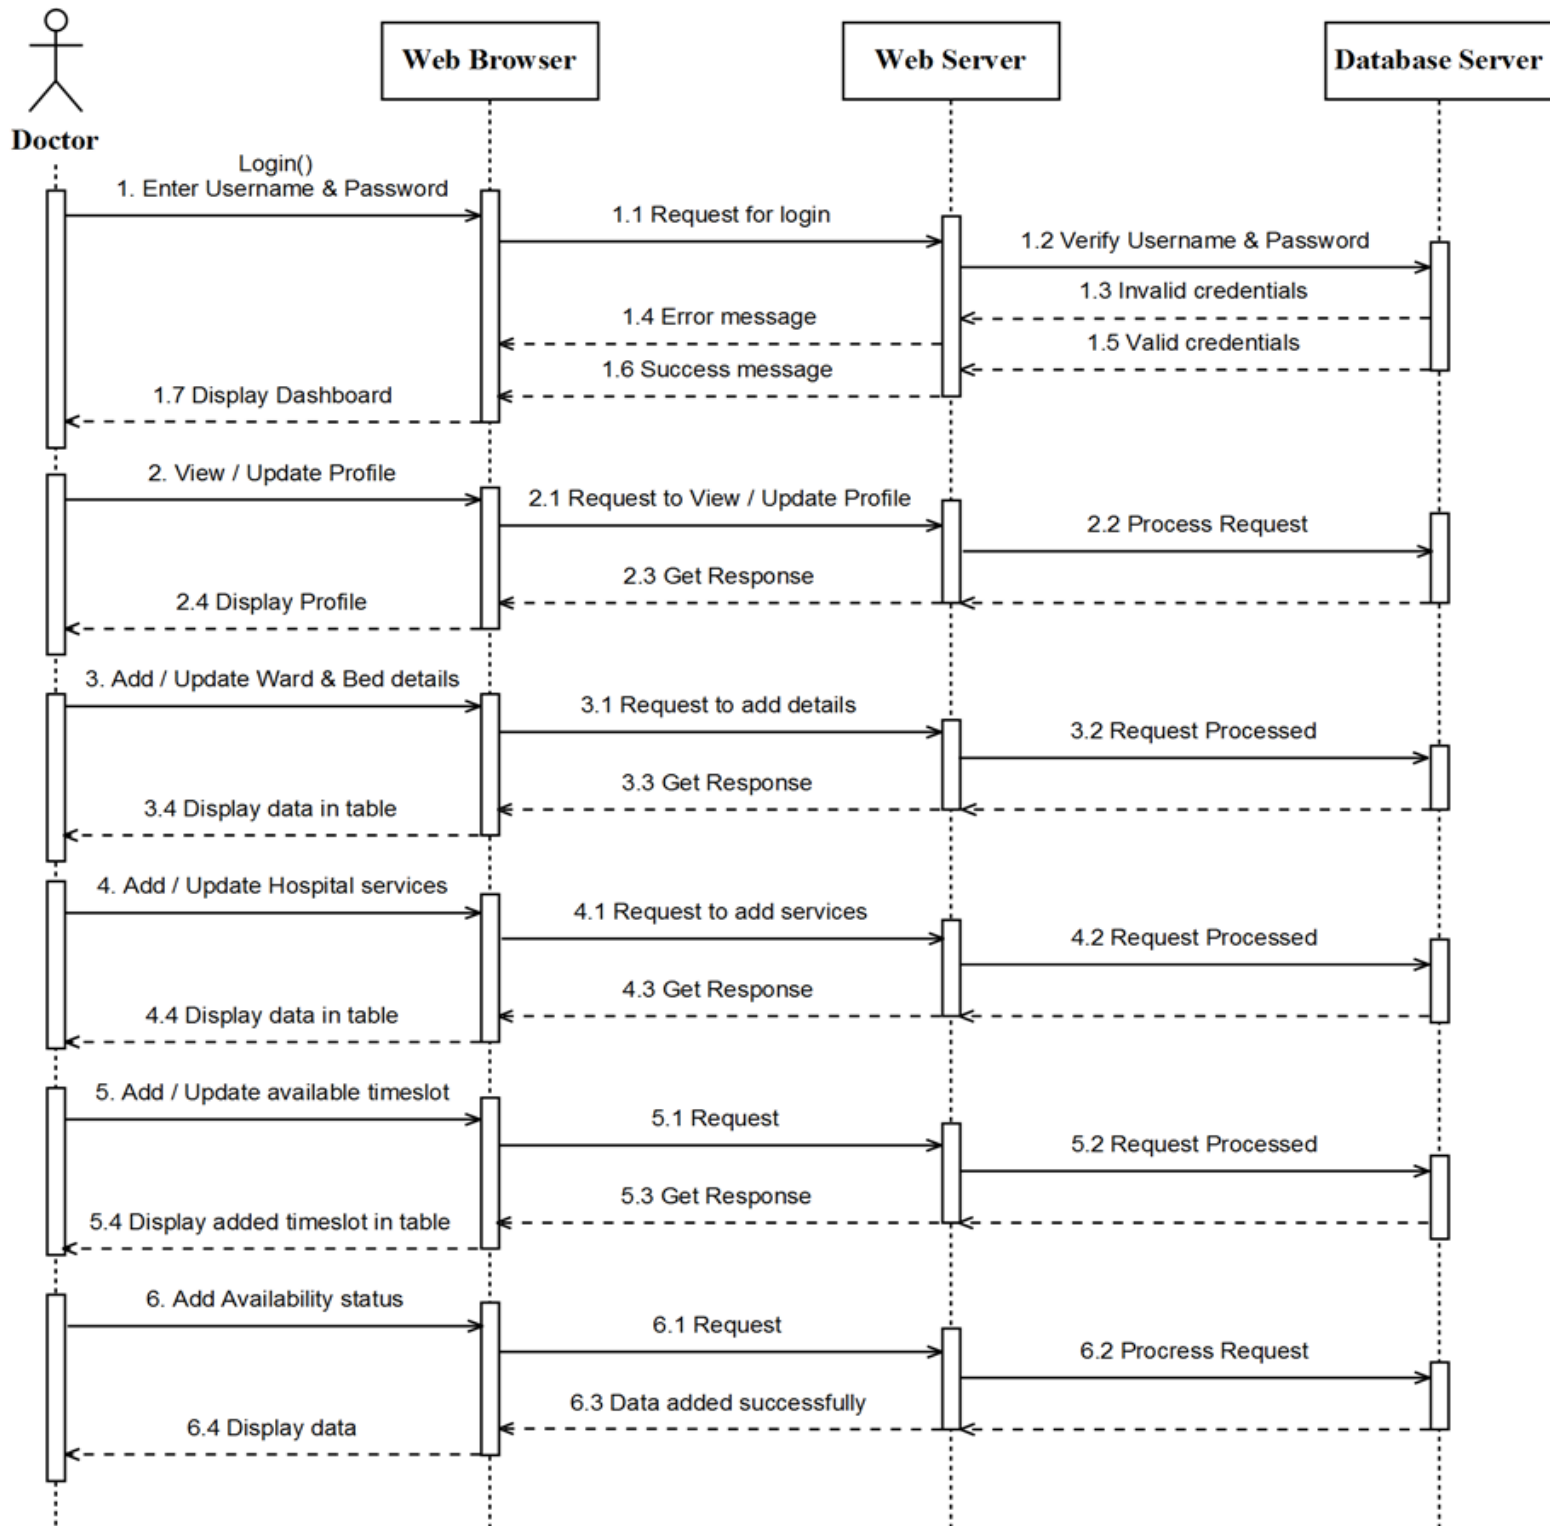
Doctor

Web Browser

Web Server

Database Server

Login()
1. Enter Username & Password

1.1 Request for login

1.2 Verify Username & Password

1.3 Invalid credentials

1.4 Error message

1.5 Valid credentials

1.6 Success message

1.7 Display Dashboard

2. View / Update Profile

2.1 Request to View / Update Profile

2.2 Process Request

2.3 Get Response

2.4 Display Profile

3. Add / Update Ward & Bed details

3.1 Request to add details

3.2 Request Processed

3.3 Get Response

3.4 Display data in table

4. Add / Update Hospital services

4.1 Request to add services

4.2 Request Processed

4.3 Get Response

4.4 Display data in table

5. Add / Update available timeslot

5.1 Request

5.2 Request Processed

5.3 Get Response

5.4 Display added timeslot in table

6. Add Availability status

6.1 Request

6.2 Procress Request

6.3 Data added successfully

6.4 Display data